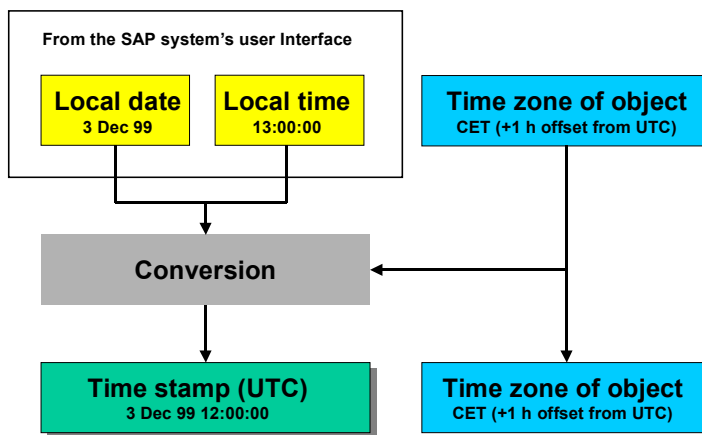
From the SAP system's user Interface

Local date
3 Dec 99

Local time
13:00:00

Time zone of object
CET (+1 h offset from UTC)

Conversion

Time stamp (UTC)
3 Dec 99 12:00:00

Time zone of object
CET (+1 h offset from UTC)